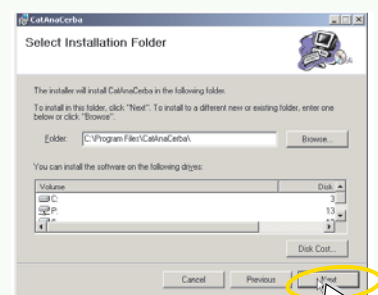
CatAnaCerba

Select Installation Folder

The installer will install CatAnaCerba in the following folder.

To install in this folder, click "Next". To install to a different new or existing folder, enter one below or click "Browse".

Folder: C:\Program Files\CatAnaCerba\

Browse...

You can install the software on the following drives:

| Volume | Disk |
|---|---|
| C: | 3 |
| P: | 13 |

Disk Cost...

Cancel

Previous

Next